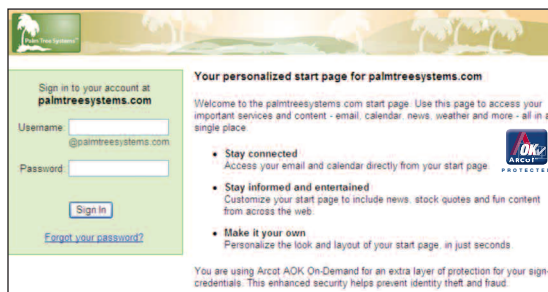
Palm Tree Systems

Sign in to your account at
palmtreesystems.com

Username: 
@palmtreesystems.com

Password: 

Sign In

Forgot your password?

Your personalized start page for palmtreesystems.com

Welcome to the palmtreesystems com start page. Use this page to access your important services and content - email, calendar, news, weather and more - all in a single place.

AOK
Arcot
PROTECTED

• Stay connected
Access your email and calendar directly from your start page.

• Stay informed and entertained
Customize your start page to include news, stock quotes and fun content from across the web.

• Make it your own
Personalize the look and layout of your start page, in just seconds.

You are using Arcot AOK On-Demand for an extra layer of protection for your sign-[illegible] credentials. This enhanced security helps prevent identity theft and fraud.